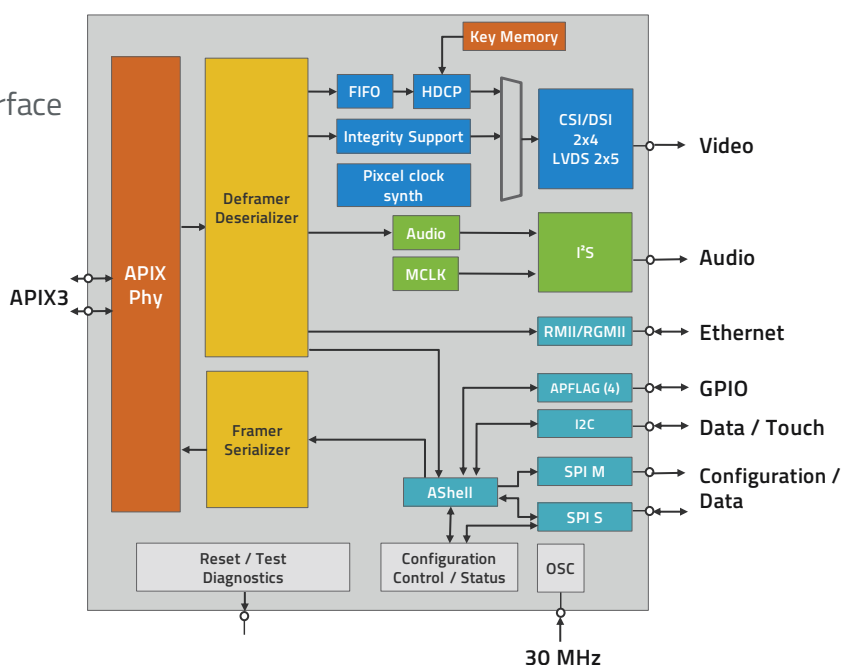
rface

Key Memory

FIFO

HDCP

Integrity Support

Pixcel clock synth

CSI/DSI 2x4 LVDS 2x5

Video

Deframer Deserializer

Audio

MCLK

I²S

Audio

APIX3

APIX Phy

RMII/RGMII

Ethernet

APFLAG (4)

GPIO

I2C

Data / Touch

Framer Serializer

SPI M

Configuration / Data

AShell

SPI S

Reset / Test Diagnostics

Configuration Control / Status

OSC

30 MHz